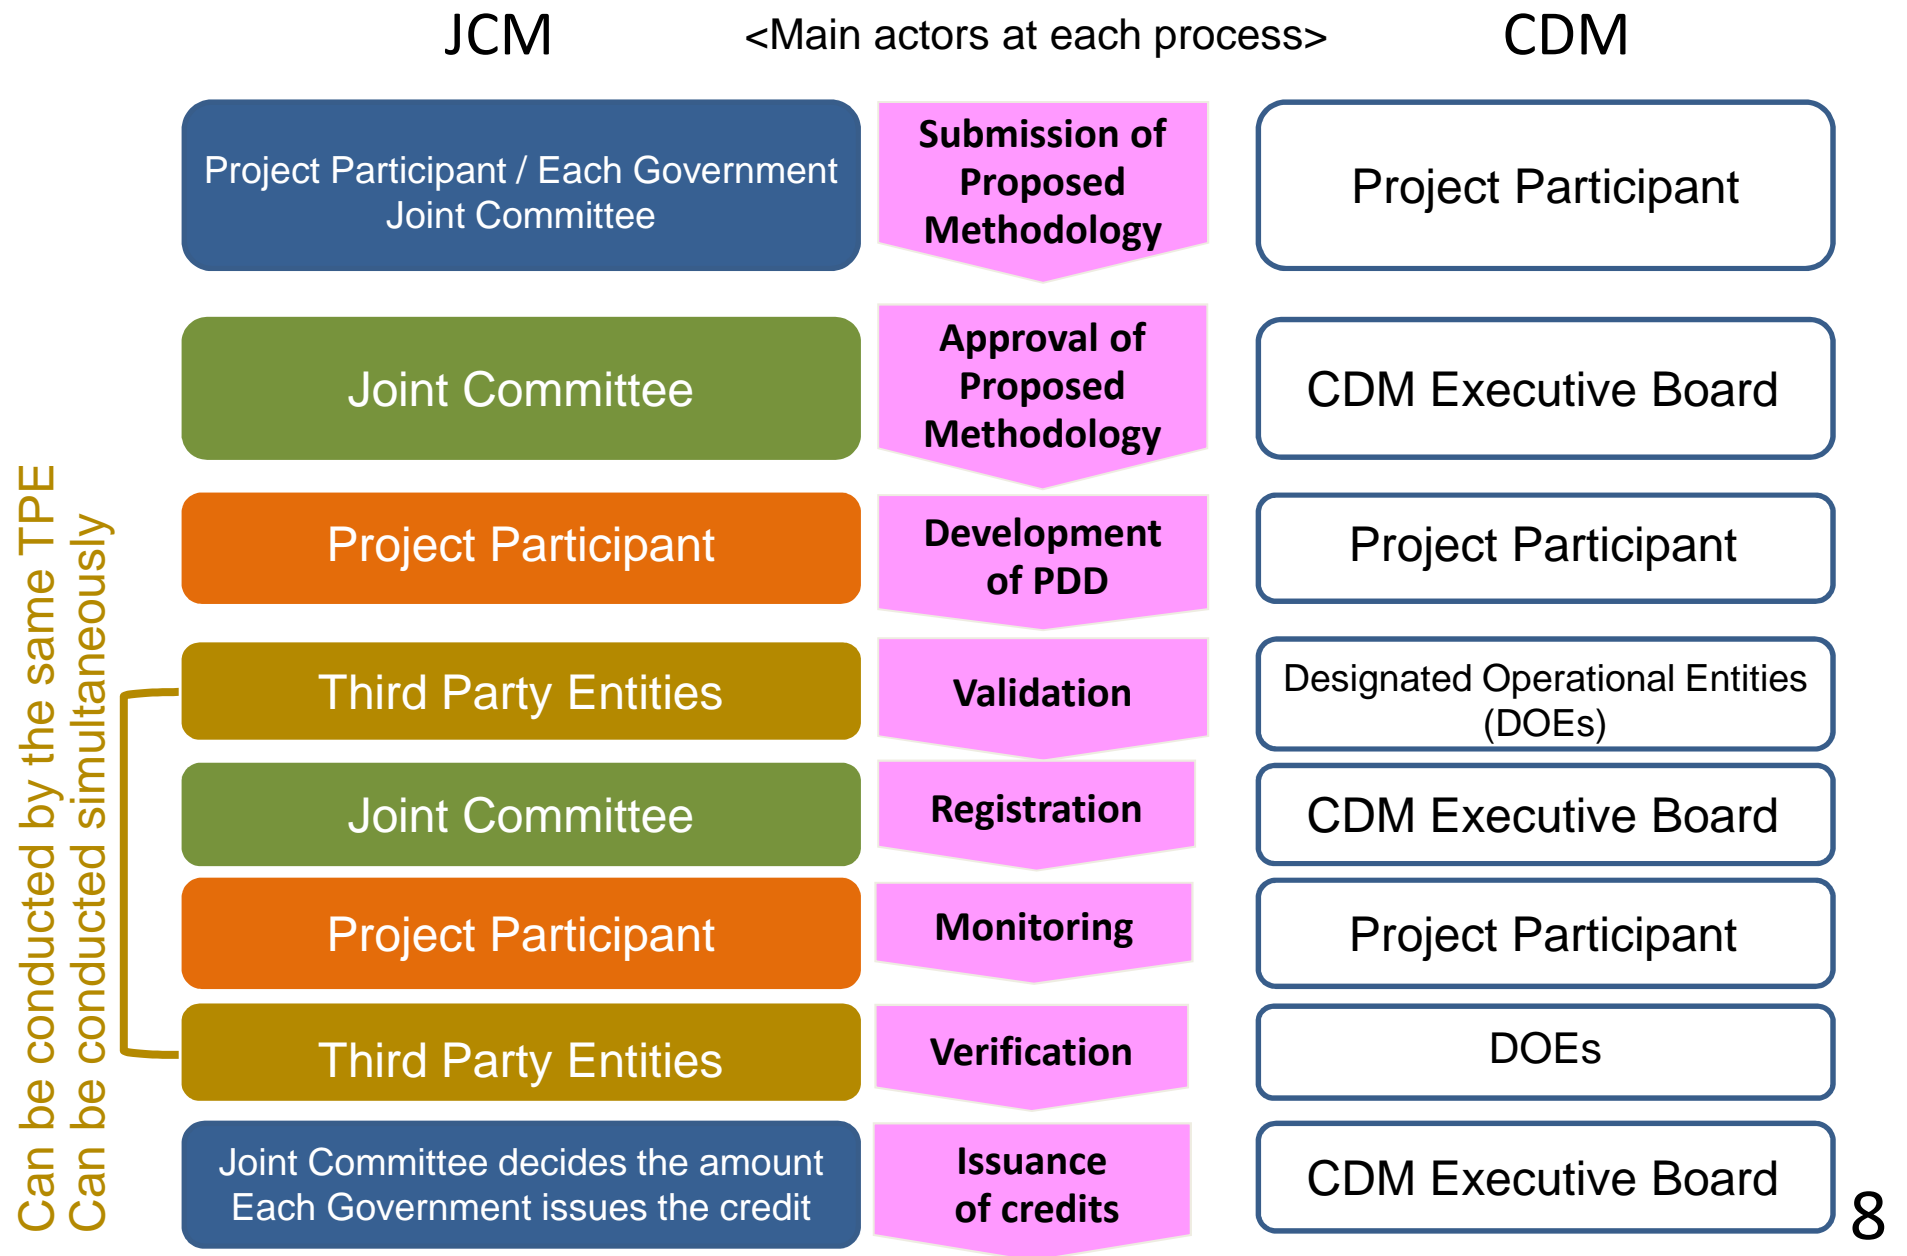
JCM <Main actors at each process> CDM

Project Participant / Each Government
Joint Committee

Submission of Proposed Methodology

Project Participant

Joint Committee

Approval of Proposed Methodology

CDM Executive Board

Project Participant

Development of PDD

Project Participant

Third Party Entities

Validation

Designated Operational Entities (DOEs)

Joint Committee

Registration

CDM Executive Board

Project Participant

Monitoring

Project Participant

Third Party Entities

Verification

DOEs

Joint Committee decides the amount
Each Government issues the credit

Issuance of credits

CDM Executive Board

Can be conducted by the same TPE
Can be conducted simultaneously

8